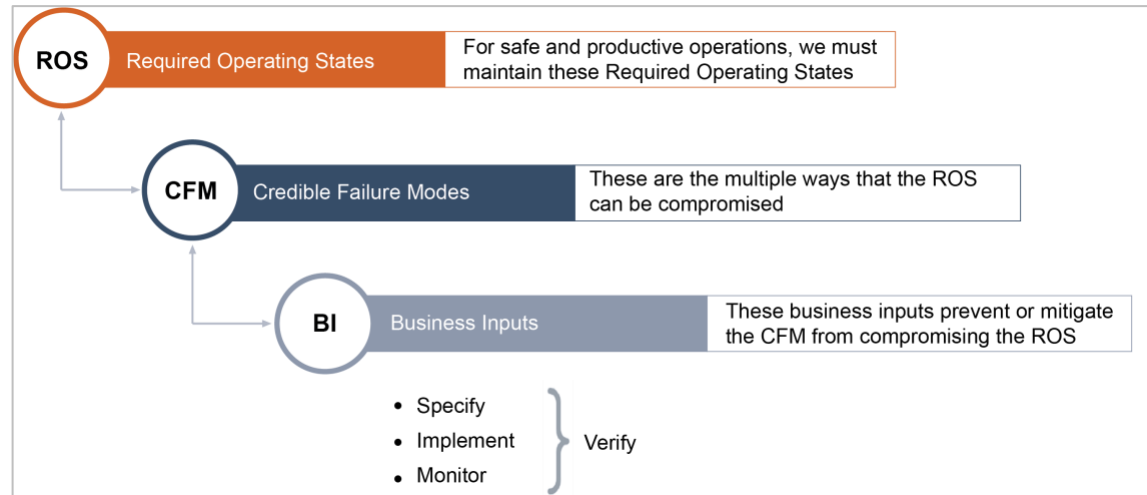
ROS Required Operating States

For safe and productive operations, we must maintain these Required Operating States

CFM Credible Failure Modes

These are the multiple ways that the ROS can be compromised

BI Business Inputs

These business inputs prevent or mitigate the CFM from compromising the ROS

- Specify
- Implement
- Monitor

Verify